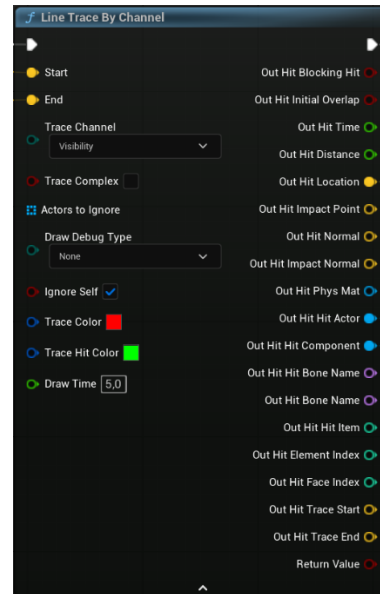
Line Trace By Channel

Start
End
Trace Channel
Visibility
Trace Complex
Actors to Ignore
Draw Debug Type
None
Ignore Self
Trace Color
Trace Hit Color
Draw Time 5,0

Out Hit Blocking Hit
Out Hit Initial Overlap
Out Hit Time
Out Hit Distance
Out Hit Location
Out Hit Impact Point
Out Hit Normal
Out Hit Impact Normal
Out Hit Phys Mat
Out Hit Hit Actor
Out Hit Hit Component
Out Hit Hit Bone Name
Out Hit Bone Name
Out Hit Hit Item
Out Hit Element Index
Out Hit Face Index
Out Hit Trace Start
Out Hit Trace End
Return Value